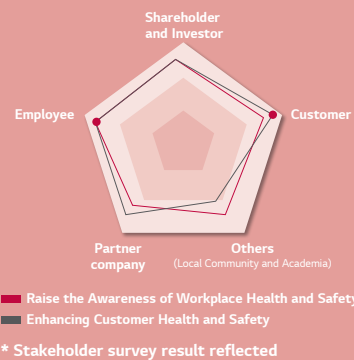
Shareholder and Investor

Employee

Customer

Partner company

Others
(Local Community and Academia)

Raise the Awareness of Workplace Health and Safety

Enhancing Customer Health and Safety

* Stakeholder survey result reflected